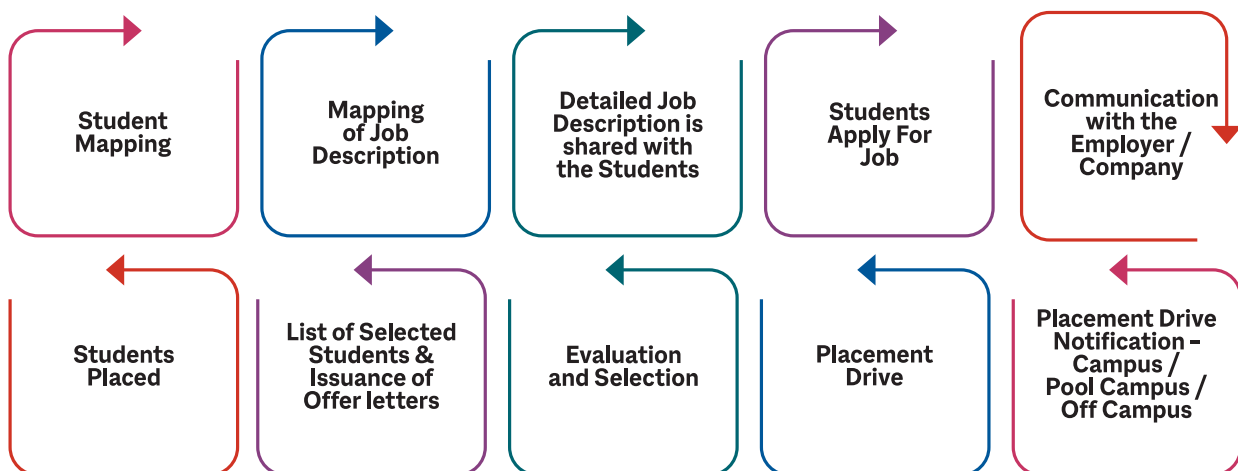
Student Mapping

Mapping of Job Description

Detailed Job Description is shared with the Students

Students Apply For Job

Communication with the Employer / Company

Placement Drive Notification - Campus / Pool Campus / Off Campus

Placement Drive

Evaluation and Selection

List of Selected Students & Issuance of Offer letters

Students Placed